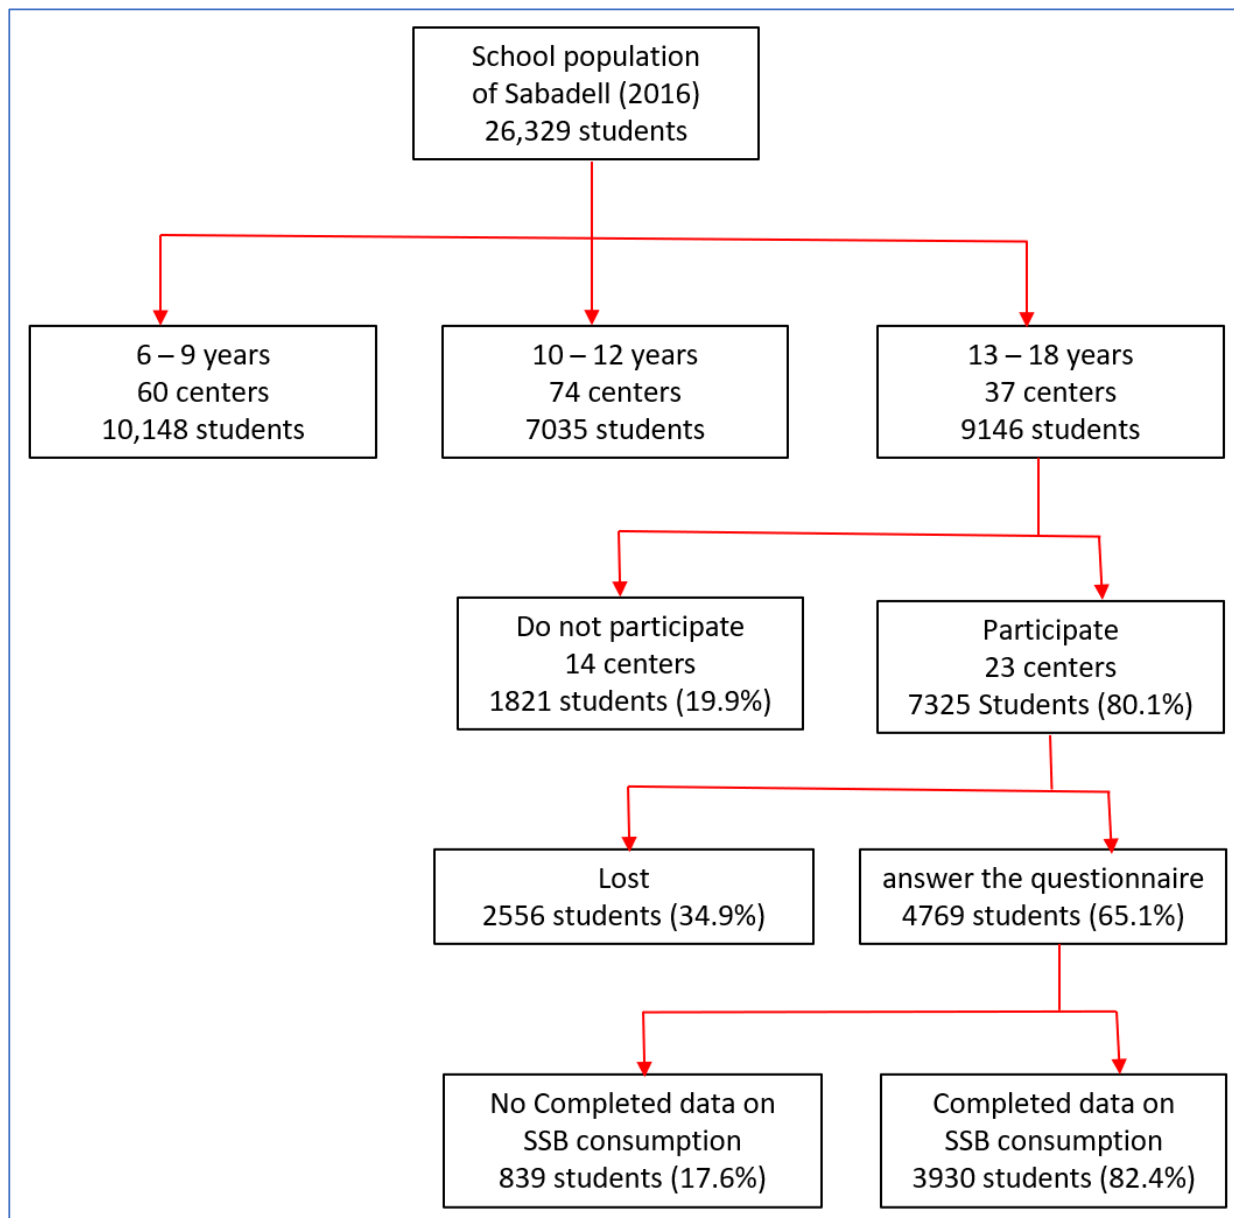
School population
of Sabadell (2016)
26,329 students

6 – 9 years
60 centers
10,148 students

10 – 12 years
74 centers
7035 students

13 – 18 years
37 centers
9146 students

Do not participate
14 centers
1821 students (19.9%)

Participate
23 centers
7325 Students (80.1%)

Lost
2556 students (34.9%)

answer the questionnaire
4769 students (65.1%)

No Completed data on
SSB consumption
839 students (17.6%)

Completed data on
SSB consumption
3930 students (82.4%)